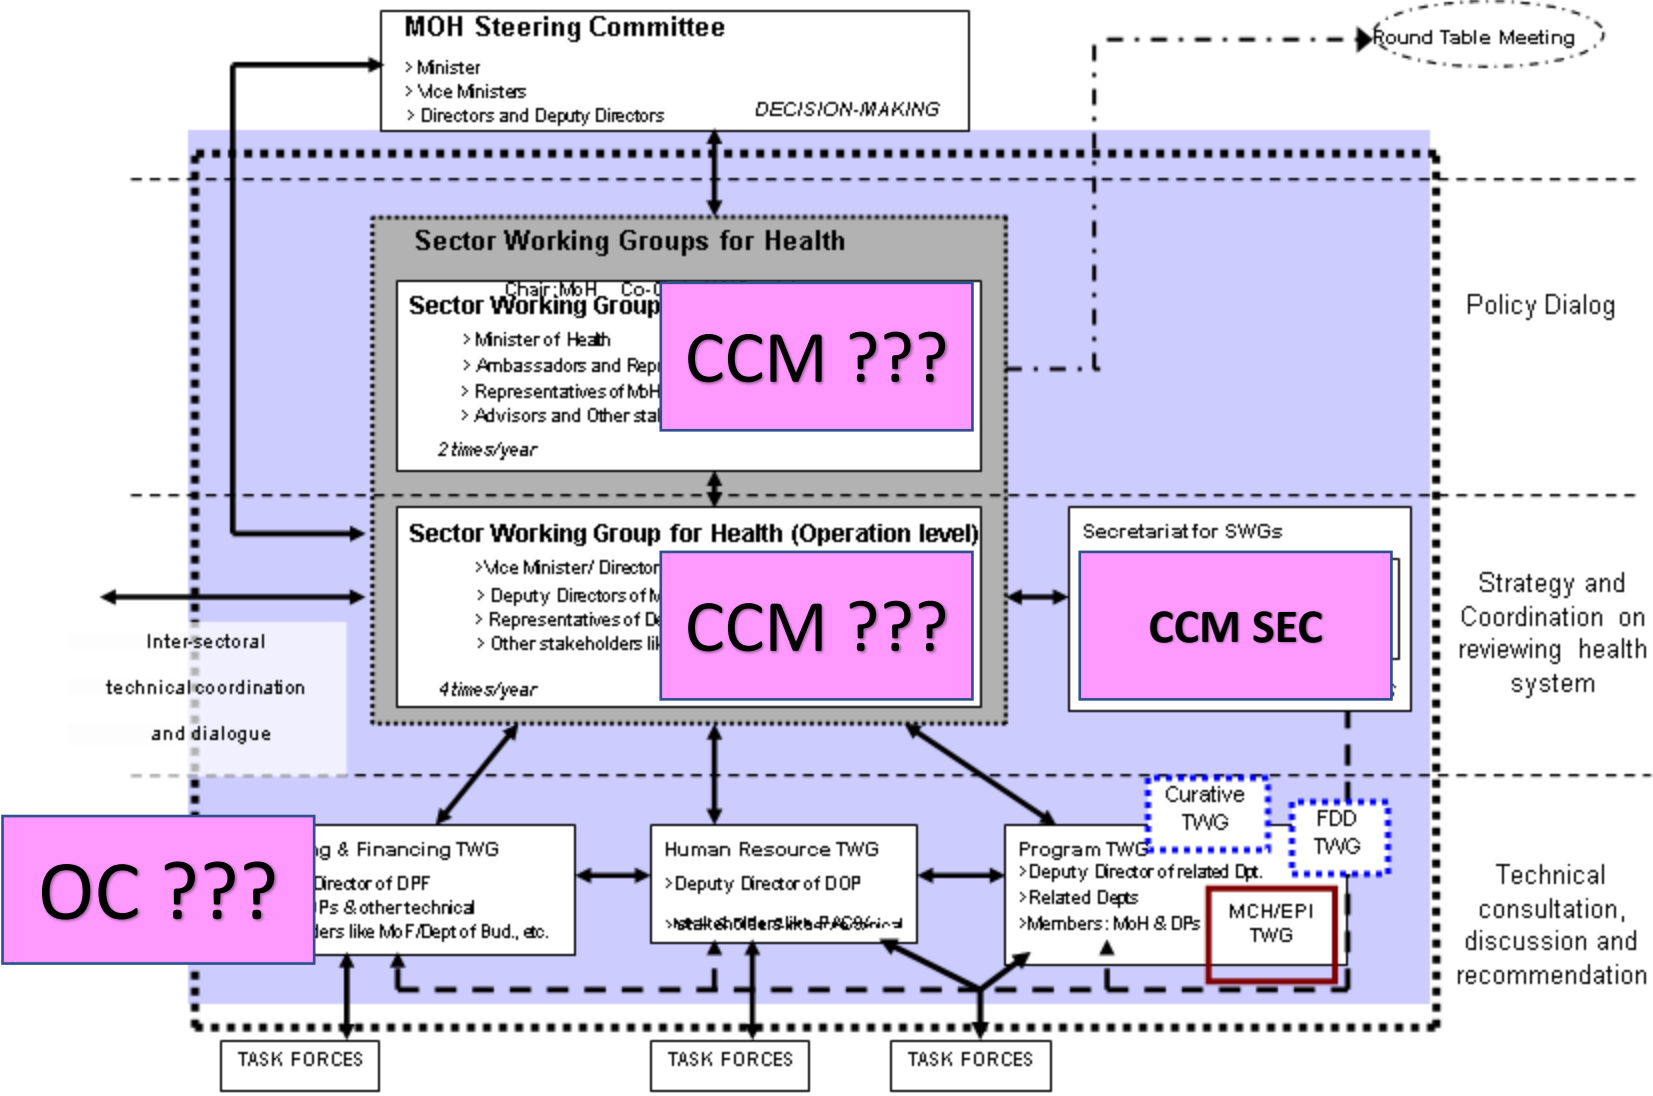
MOH Steering Committee
> Minister
> Vice Ministers
> Directors and Deputy Directors
DECISION-MAKING

Round Table Meeting

Sector Working Groups for Health

Chair: MoH Co-C
Sector Working Group
> Minister of Health
> Ambassadors and Rep
> Representatives of MoH
> Advisors and Other sta
2 times/year

CCM ???

Policy Dialog

Sector Working Group for Health (Operation level)
>Vice Minister/ Director
> Deputy Directors of M
> Representatives of De
> Other stakeholders lik
4 times/year

CCM ???

Secretariat for SWGs

CCM SEC

Strategy and Coordination on reviewing health system

Inter-sectoral technical coordination and dialogue

OC ???

g & Financing TWG
Director of DPF
Ps & other technical
ders like MoF/Dept of Bud., etc.

Human Resource TWG
>Deputy Director of DOP
>stakeholders like PACS/...

Curative TWG

FDD TWG

Program TWG
>Deputy Director of related Dpt.
>Related Depts
>Members: MoH & DPs

MCH/EPI TWG

Technical consultation, discussion and recommendation

TASK FORCES

TASK FORCES

TASK FORCES